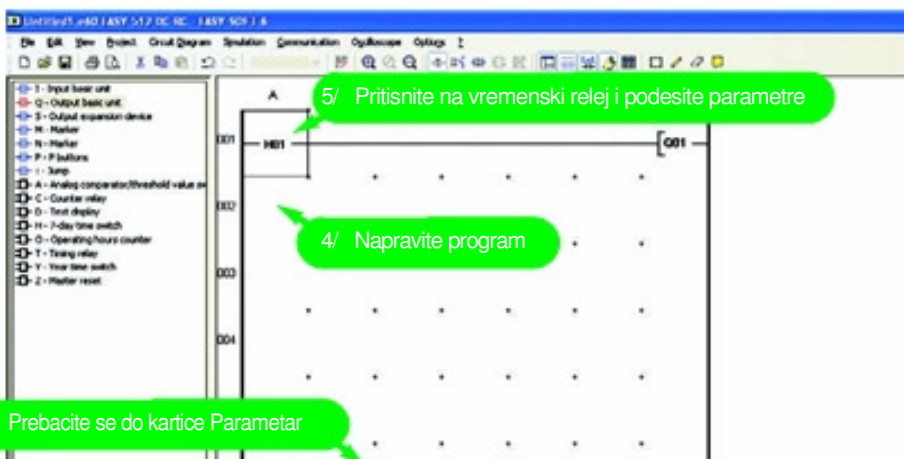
Untitled1.e60 [ EASY 512-DC-RC - EASY-SOFT 6

File Edit View Project Circuit Diagram Simulation Communication Oscilloscope Options ?

I - Input basic unit
Q - Output basic unit
S - Output expansion device
M - Marker
N - Marker
P - P buttons
: - Jump
A - Analog comparator/threshold value sw
C - Counter relay
D - Text display
H - 7-day time switch
O - Operating hours counter
T - Timing relay
Y - Year time switch
Z - Master reset

A

5/ Pritisnite na vremenski relej i podesite parametre

001

M01

Q01

002

4/ Napravite program

003

004

Prebacite se do kartice Parametar